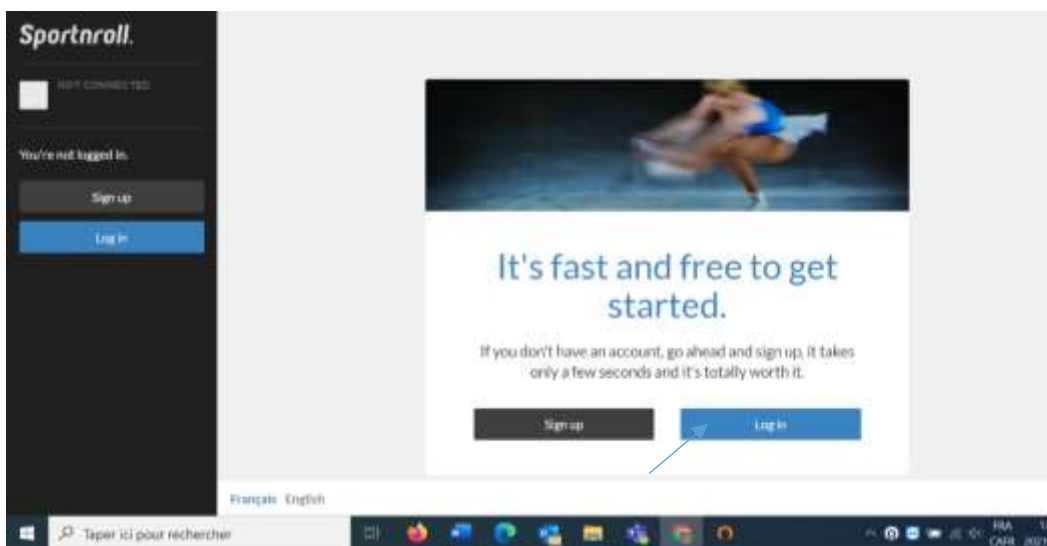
Sportnroll.

NOT CONNECTED

You're not logged in.

Sign up

Log in

It's fast and free to get started.

If you don't have an account, go ahead and sign up, it takes only a few seconds and it's totally worth it.

Sign up

Log in

Français English

Taper ici pour rechercher

FRA
CAFR